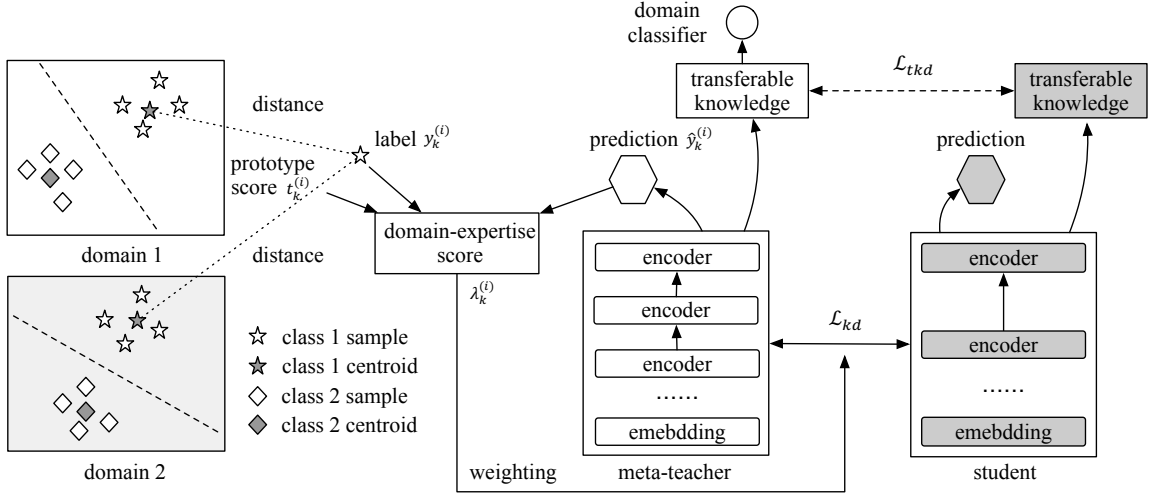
domain classifier

transferable knowledge

$\mathcal{L}_{tkd}$

transferable knowledge

distance

label $y_k^{(i)}$

prototype score $t_k^{(i)}$

prediction $\hat{y}_k^{(i)}$

prediction

domain 1

distance

domain-expertise score

$\lambda_k^{(i)}$

encoder

encoder

encoder

......

emebdding

encoder

encoder

......

emebdding

$\mathcal{L}_{kd}$

class 1 sample
class 1 centroid
class 2 sample
class 2 centroid

domain 2

weighting

meta-teacher

student